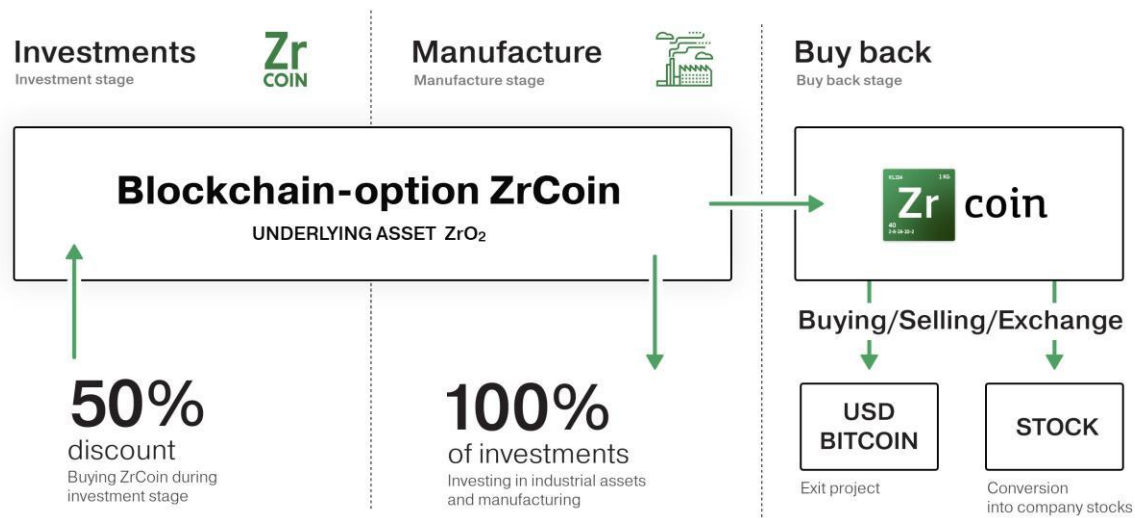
Investments
Investment stage

Zr
COIN

Manufacture
Manufacture stage

Buy back
Buy back stage

Blockchain-option ZrCoin
UNDERLYING ASSET $ZrO_2$

Zr coin

Buying/Selling/Exchange

50%
discount
Buying ZrCoin during investment stage

100%
of investments
Investing in industrial assets and manufacturing

USD
BITCOIN
Exit project

STOCK
Conversion into company stocks